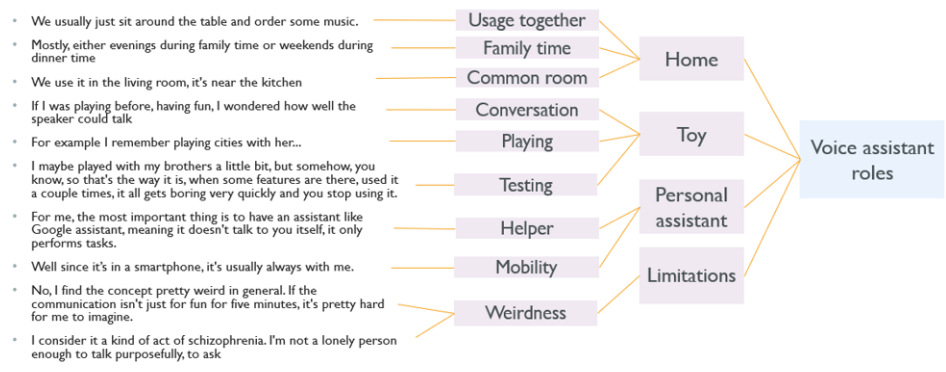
- We usually just sit around the table and order some music.
- Mostly, either evenings during family time or weekends during dinner time
- We use it in the living room, it's near the kitchen
- If I was playing before, having fun, I wondered how well the speaker could talk
- For example I remember playing cities with her...
- I maybe played with my brothers a little bit, but somehow, you know, so that's the way it is, when some features are there, used it a couple times, it all gets boring very quickly and you stop using it.
- For me, the most important thing is to have an assistant like Google assistant, meaning it doesn't talk to you itself, it only performs tasks.
- Well since it's in a smartphone, it's usually always with me.
- No, I find the concept pretty weird in general. If the communication isn't just for fun for five minutes, it's pretty hard for me to imagine.
- I consider it a kind of act of schizophrenia. I'm not a lonely person enough to talk purposefully, to ask

Usage together

Family time

Common room

Conversation

Playing

Testing

Helper

Mobility

Weirdness

Home

Toy

Personal assistant

Limitations

Voice assistant roles